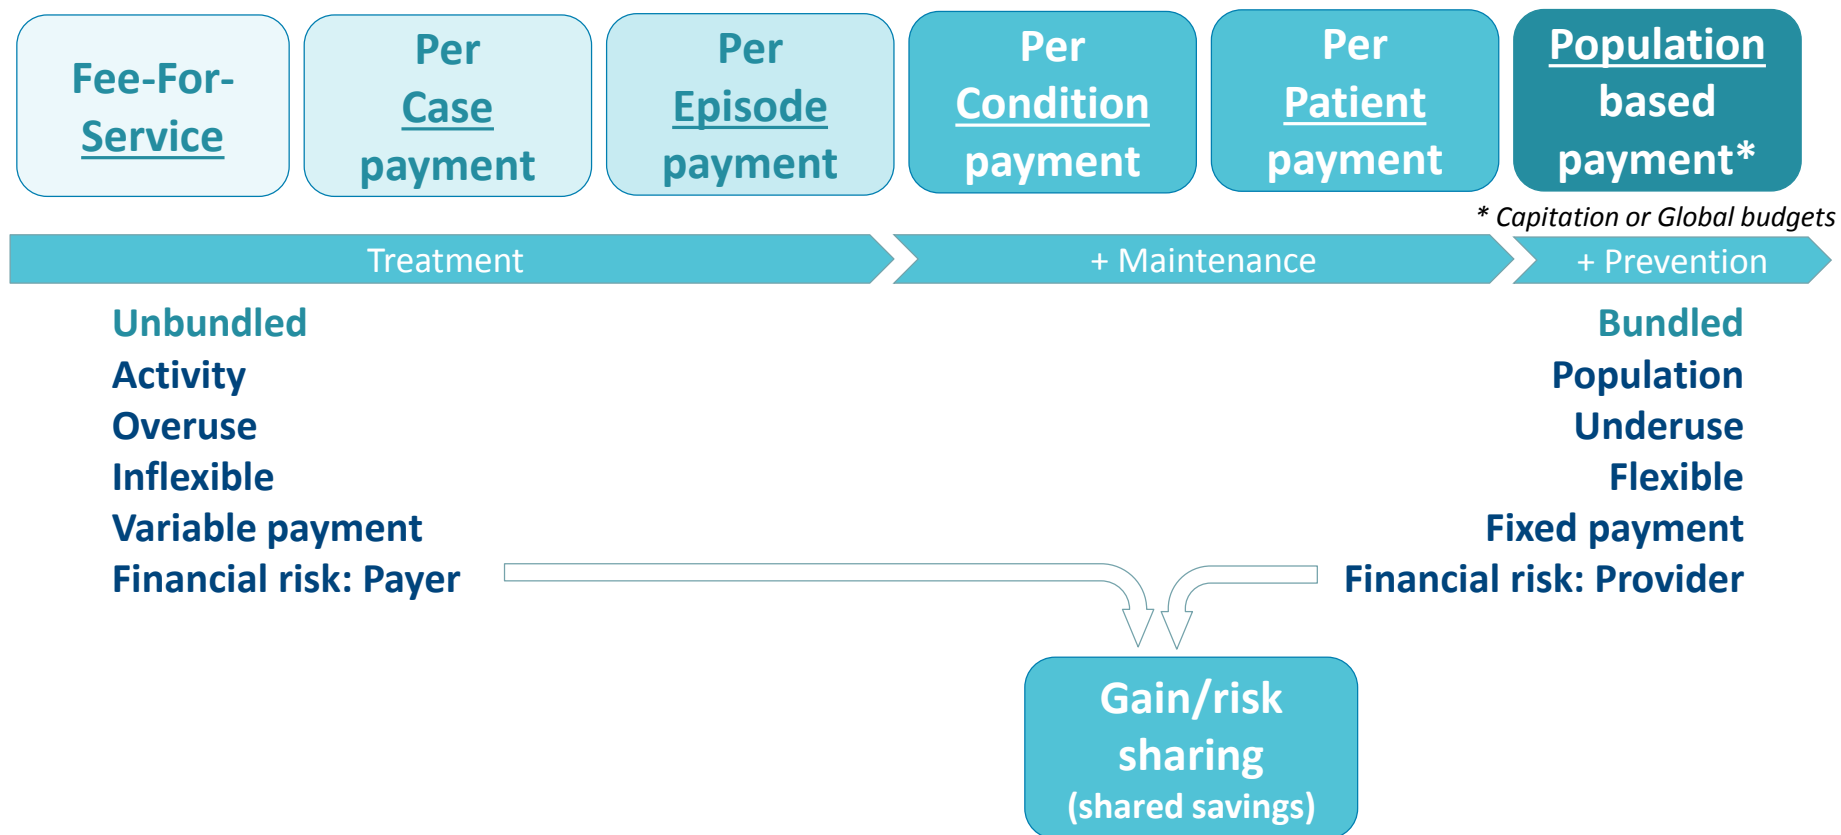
Fee-For-Service

Per Case payment

Per Episode payment

Per Condition payment

Per Patient payment

Population based payment*

* Capitation or Global budgets

Treatment

+ Maintenance

+ Prevention

Unbundled
Activity
Overuse
Inflexible
Variable payment
Financial risk: Payer

Bundled
Population
Underuse
Flexible
Fixed payment
Financial risk: Provider

Gain/risk sharing
(shared savings)